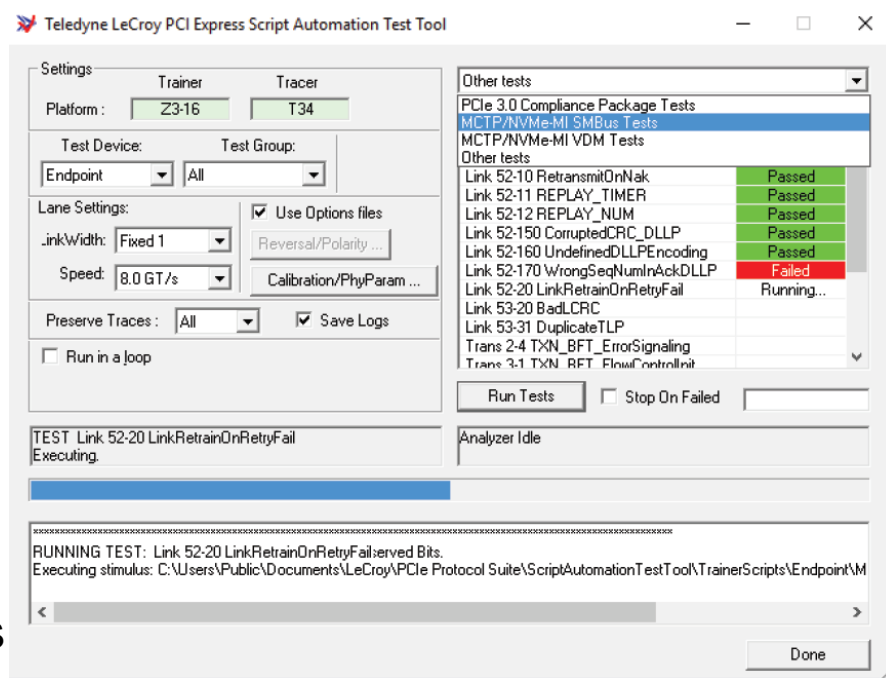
Teledyne LeCroy PCI Express Script Automation Test Tool

Settings
Trainer Tracer
Platform : Z3-16 T34

Test Device: Test Group:
Endpoint All

Lane Settings:
Use Options files
LinkWidth: Fixed 1
Reversal/Polarity ...
Speed: 8.0 GT/s
Calibration/PhyParam ...

Preserve Traces : All
Save Logs
Run in a loop

Other tests
PCIe 3.0 Compliance Package Tests
MCTP/NVMe-MI SMBus Tests
MCTP/NVMe-MI VDM Tests
Other tests

| Link 52-10 RetransmitOnNak | Passed |
|---|---|
| Link 52-11 REPLAY_TIMER | Passed |
| Link 52-12 REPLAY_NUM | Passed |
| Link 52-150 CorruptedCRC_DLLP | Passed |
| Link 52-160 UndefinedDLLPEncoding | Passed |
| Link 52-170 WrongSeqNumInAckDLLP | Failed |
| Link 52-20 LinkRetrainOnRetryFail | Running... |
| Link 53-20 BadLCRC | |
| Link 53-31 DuplicateTLP | |
| Trans 2-4 TXN_BFT_ErrorSignaling | |
| Trans 3-1 TXN_BFT_FlowControlInit | |

Run Tests
Stop On Failed

TEST Link 52-20 LinkRetrainOnRetryFail
Executing.

Analyzer Idle

************************************************************************************************************

RUNNING TEST: Link 52-20 LinkRetrainOnRetryFail;erved Bits.
Executing stimulus: C:\Users\Public\Documents\LeCroy\PCIe Protocol Suite\ScriptAutomationTestTool\TrainerScripts\Endpoint\M

Done